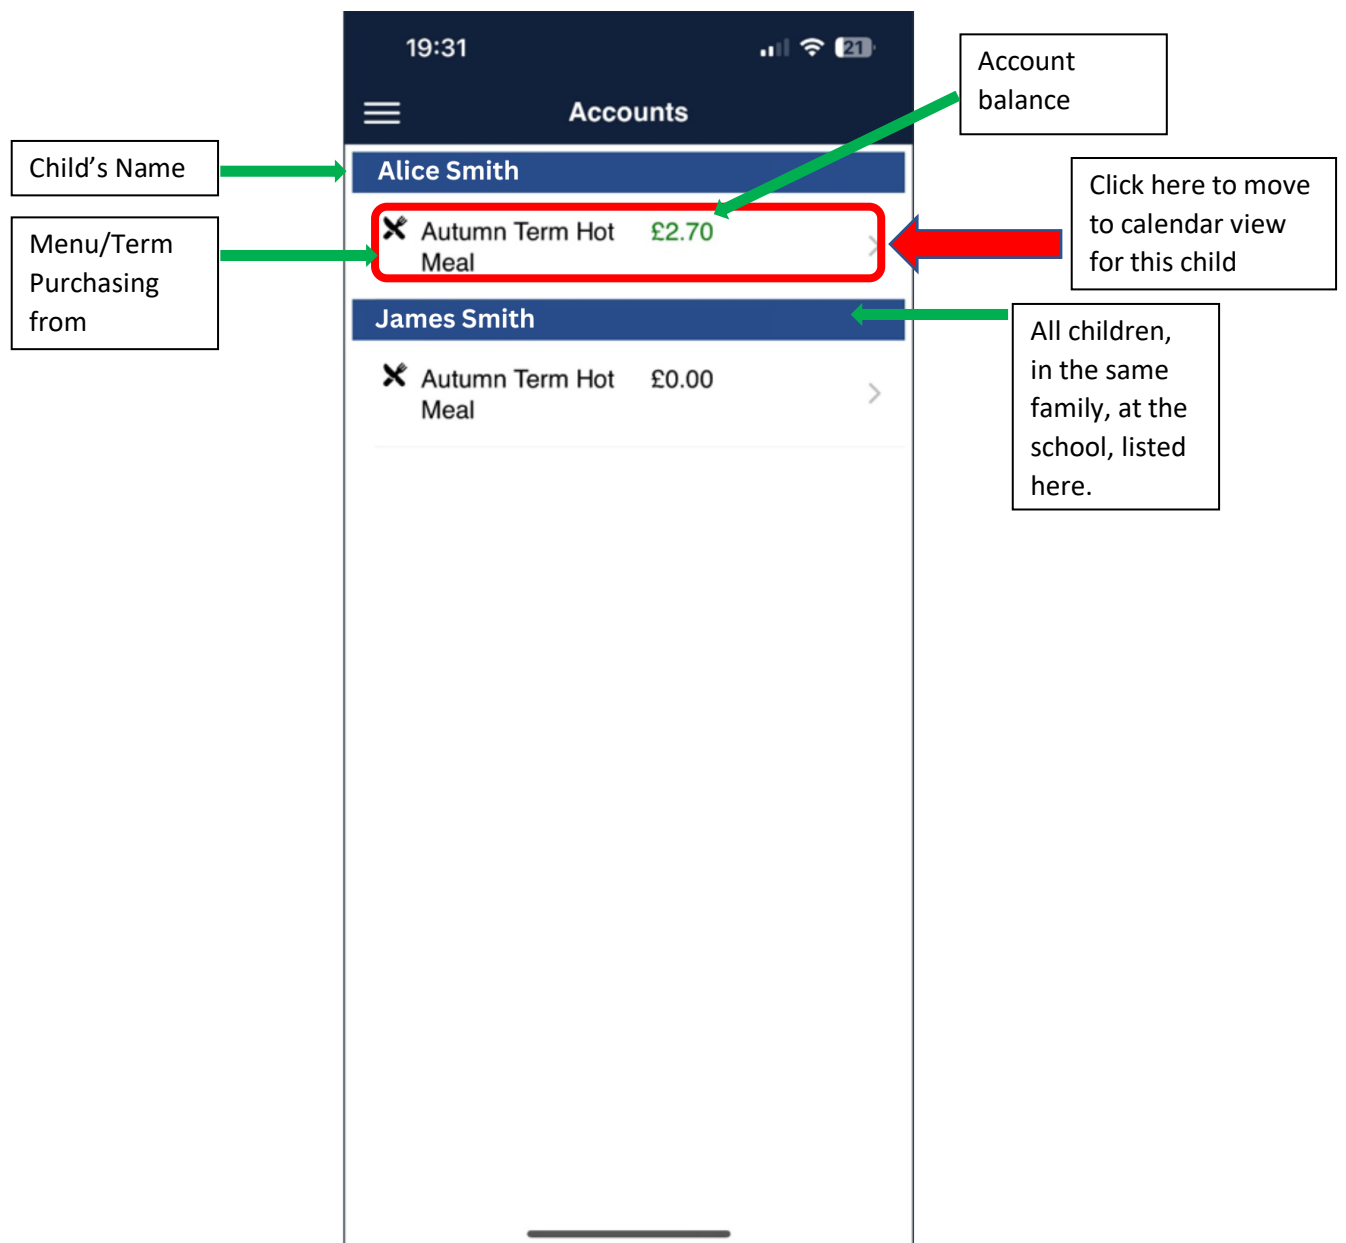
19:31

21

Accounts

Child’s Name

Alice Smith

Menu/Term Purchasing from

Autumn Term Hot Meal £2.70

Account balance

Click here to move to calendar view for this child

James Smith

All children, in the same family, at the school, listed here.

Autumn Term Hot Meal £0.00